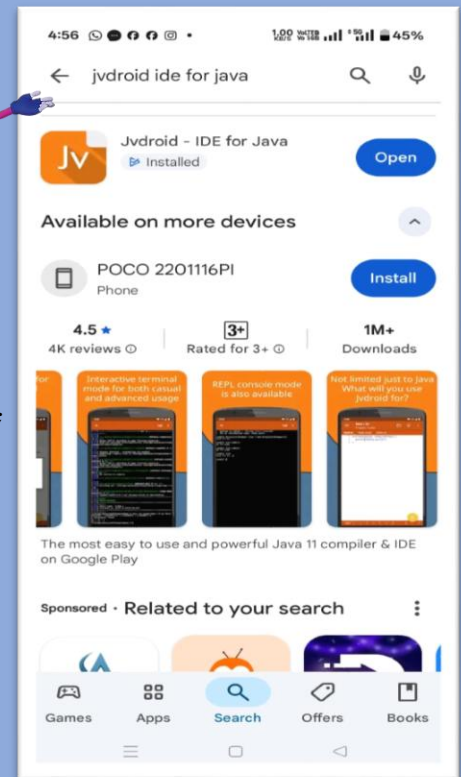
4:56

1.00 KB/S VoLTE 5G 45%

jvdroid ide for java

Jv

Jvdroid - IDE for Java

Installed

Open

Available on more devices

POCO 2201116PI

Phone

Install

4.5 ★

4K reviews ⓘ

3+

Rated for 3+ ⓘ

1M+

Downloads

Interactive terminal mode for both casual and advanced usage

REPL console mode is also available

Not limited just to Java What will you use Jvdroid for?

The most easy to use and powerful Java 11 compiler & IDE on Google Play

Sponsored · Related to your search

Games

Apps

Search

Offers

Books